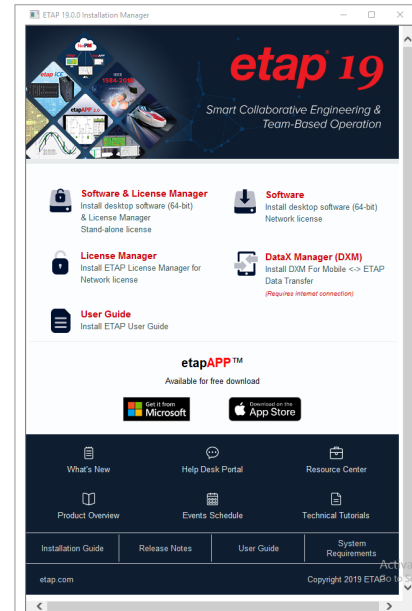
ETAP 19.0.0 Installation Manager

etap 19

Smart Collaborative Engineering & Team-Based Operation

Software & License Manager
Install desktop software (64-bit) & License Manager
Stand-alone license

Software
Install desktop software (64-bit)
Network license

License Manager
Install ETAP License Manager for Network license

DataX Manager (DXM)
Install DXM For Mobile <-> ETAP Data Transfer
(Requires internet connection)

User Guide
Install ETAP User Guide

etapAPP™
Available for free download

Get it from Microsoft

Download on the App Store

What's New

Help Desk Portal

Resource Center

Product Overview

Events Schedule

Technical Tutorials

Installation Guide

Release Notes

User Guide

System Requirements

etap.com

Copyright 2019 ETAP